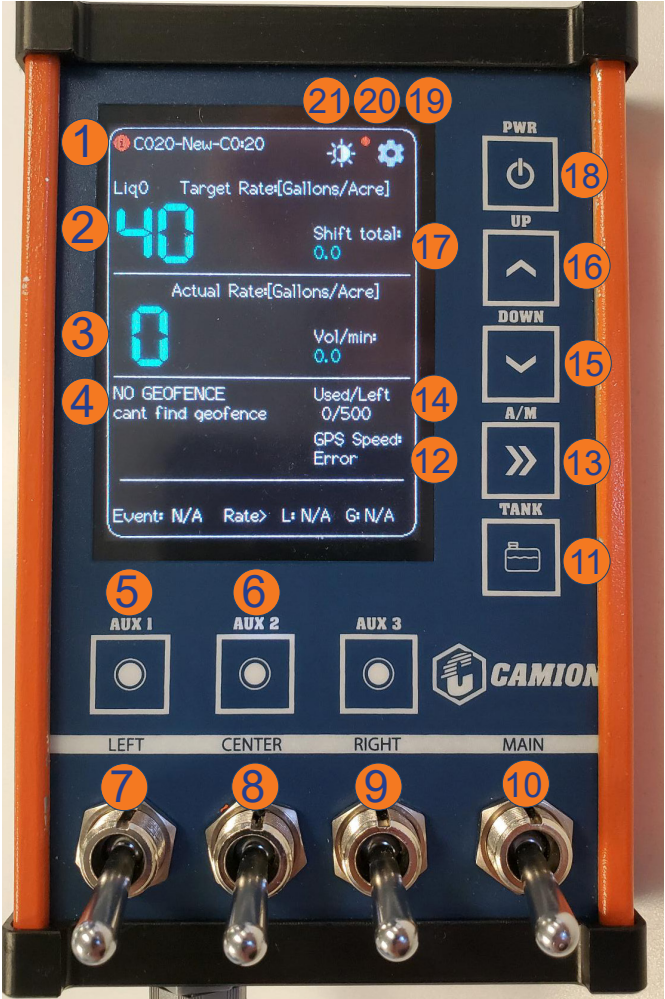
21 20 19

1 C020-New-C0:20

Liq0 Target Rate:[Gallons/Acre]

2 40

Shift total: 0.0 17

Actual Rate:[Gallons/Acre]

3 0

Vol/min: 0.0

4 NO GEOFENCE cant find geofence

Used/Left 0/500 14

GPS Speed: Error 12

Event: N/A Rate> L: N/A G: N/A

PWR 18

UP 16

DOWN 15

A/M 13

TANK 11

5 AUX 1

6 AUX 2

AUX 3

CAMION

LEFT CENTER RIGHT MAIN

7 8 9 10